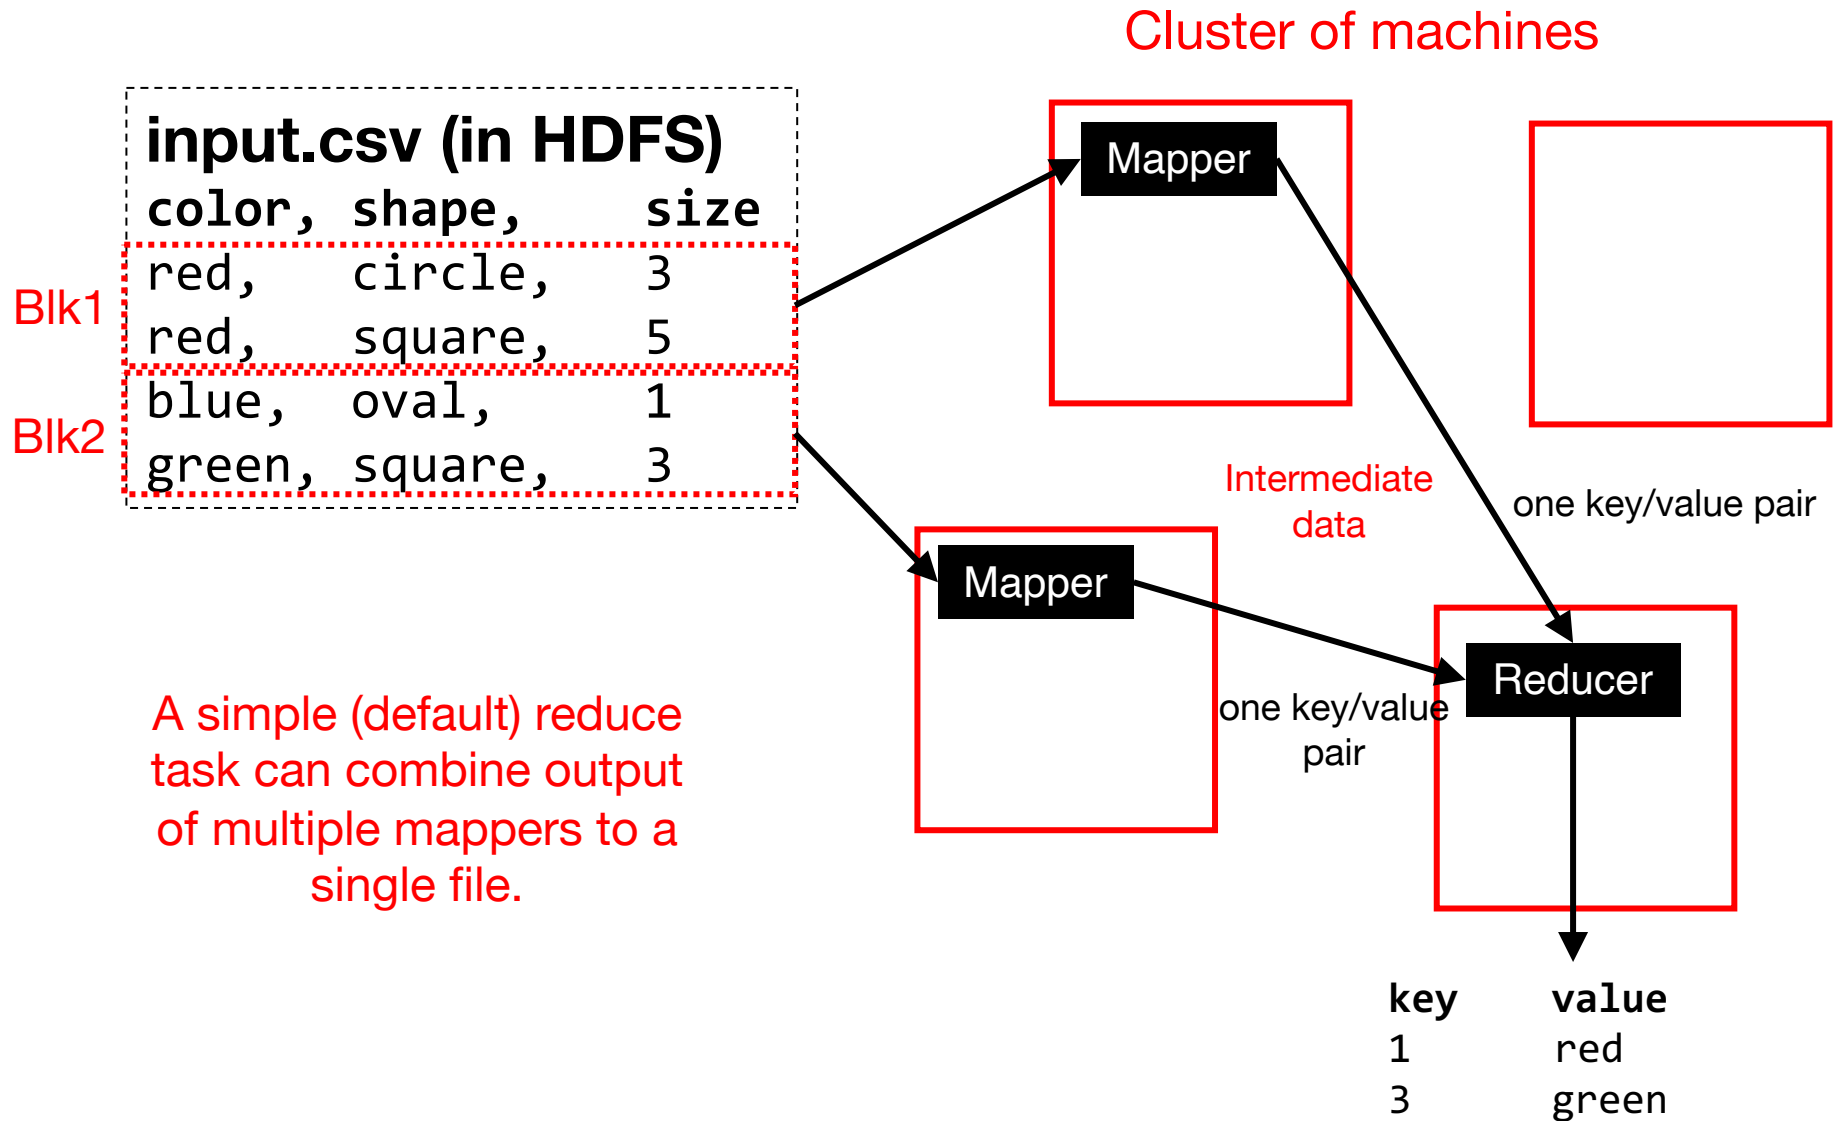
Cluster of machines

input.csv (in HDFS)

| color, | shape, | size |
|---|---|---|
| red, | circle, | 3 |
| red, | square, | 5 |
| blue, | oval, | 1 |
| green, | square, | 3 |

Blk1

Blk2

Mapper

Mapper

Intermediate data

one key/value pair

one key/value pair

Reducer

A simple (default) reduce task can combine output of multiple mappers to a single file.

| key | value |
|---|---|
| 1 | red |
| 3 | green |